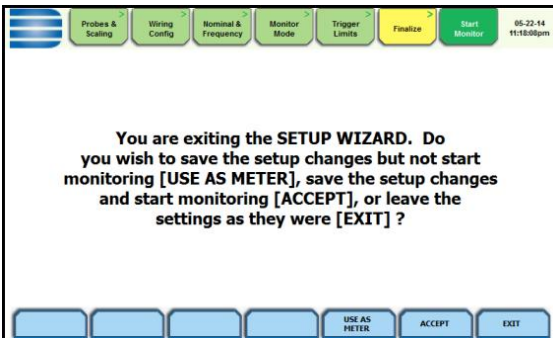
Probes & Scaling

Wiring Config

Nominal & Frequency

Monitor Mode

Trigger Limits

Finalize

Start Monitor

05-22-14
11:18:08pm

You are exiting the SETUP WIZARD. Do you wish to save the setup changes but not start monitoring [USE AS METER], save the setup changes and start monitoring [ACCEPT], or leave the settings as they were [EXIT] ?

USE AS METER

ACCEPT

EXIT